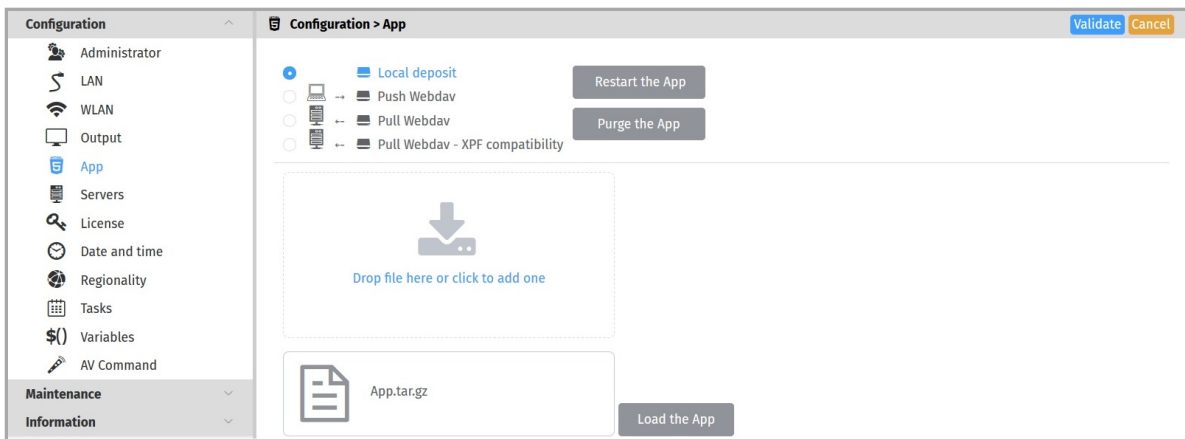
Configuration

Administrator
LAN
WLAN
Output
App
Servers
License
Date and time
Regionality
Tasks
$()
Variables
AV Command

Maintenance

Information

Configuration > App

Validate Cancel

Local deposit
→ Push Webdav
← Pull Webdav
← Pull Webdav - XPF compatibility

Restart the App

Purge the App

Drop file here or click to add one

App.tar.gz

Load the App